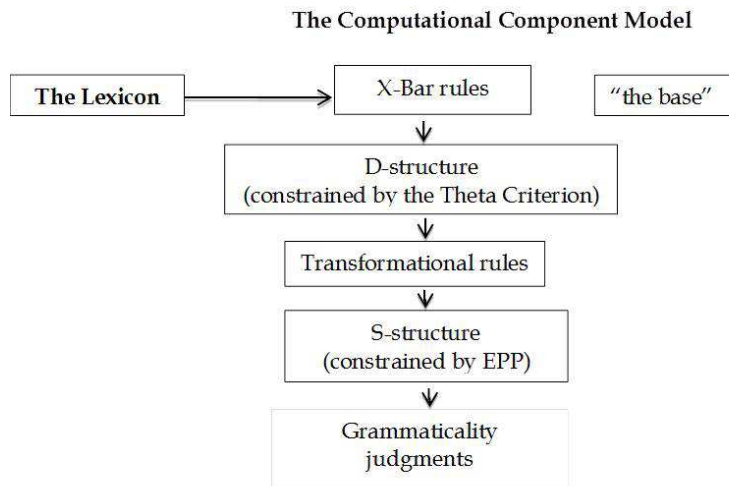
The Computational Component Model

The Lexicon

X-Bar rules

"the base"

D-structure
(constrained by the Theta Criterion)

Transformational rules

S-structure
(constrained by EPP)

Grammaticality
judgments